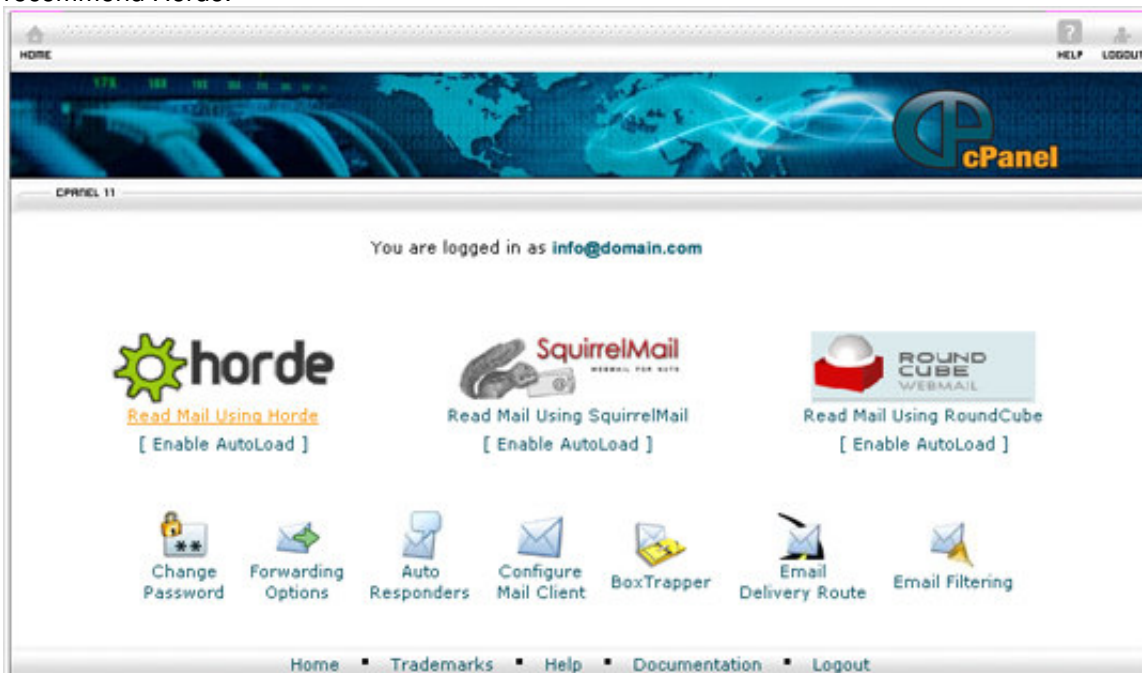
recommend Horde.

HOME

HELP LOGOUT

cPanel

CPANEL 11

You are logged in as info@domain.com

horde

Read Mail Using Horde

[ Enable AutoLoad ]

SquirrelMail

WEBMAIL FOR NUTS

Read Mail Using SquirrelMail

[ Enable AutoLoad ]

ROUND CUBE WEBMAIL

Read Mail Using RoundCube

[ Enable AutoLoad ]

Change Password

Forwarding Options

Auto Responders

Configure Mail Client

BoxTrapper

Email Delivery Route

Email Filtering

Home ▪ Trademarks ▪ Help ▪ Documentation ▪ Logout